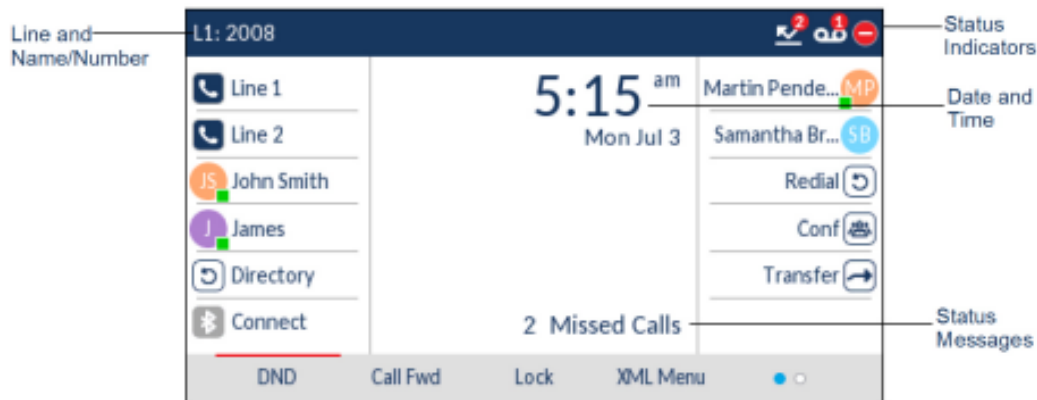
Line and Name/Number

L1: 2008

2 1

Status Indicators

Line 1
Line 2
JS John Smith
J James
Directory
Connect

5:15 am
Mon Jul 3

Martin Pende... MP
Samantha Br... SB
Redial
Conf
Transfer

Date and Time

2 Missed Calls

Status Messages

DND
Call Fwd
Lock
XML Menu